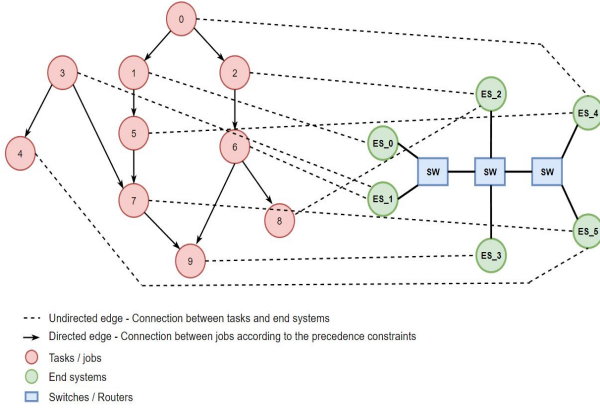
0
3
1
2
4
5
6
7
8
9
ES_2
ES_4
ES_0
SW
SW
SW
ES_1
ES_5
ES_3

Undirected edge - Connection between tasks and end systems
Directed edge - Connection between jobs according to the precedence constraints
Tasks / jobs
End systems
Switches / Routers